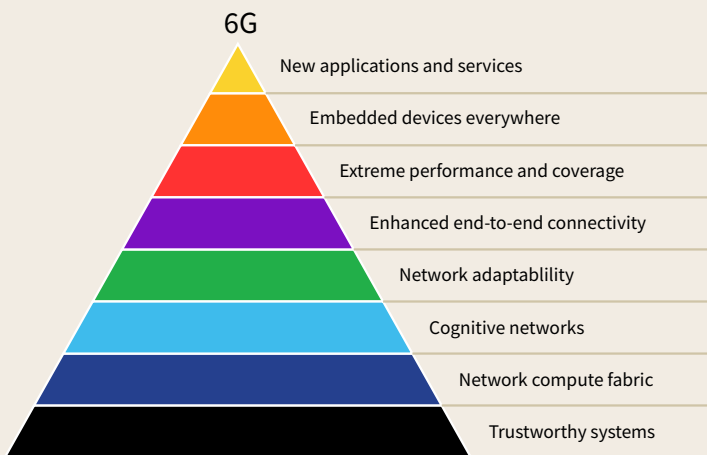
6G

New applications and services

Embedded devices everywhere

Extreme performance and coverage

Enhanced end-to-end connectivity

Network adaptablility

Cognitive networks

Network compute fabric

Trustworthy systems